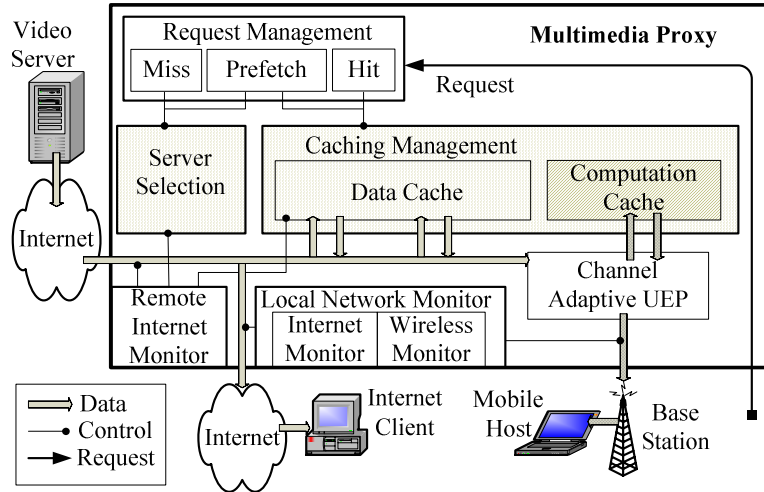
Video Server

Internet

Request Management

Miss

Prefetch

Hit

Multimedia Proxy

Request

Server Selection

Caching Management

Data Cache

Computation Cache

Channel Adaptive UEP

Remote Internet Monitor

Local Network Monitor

Internet Monitor

Wireless Monitor

Data

Control

Request

Internet

Internet Client

Mobile Host

Base Station